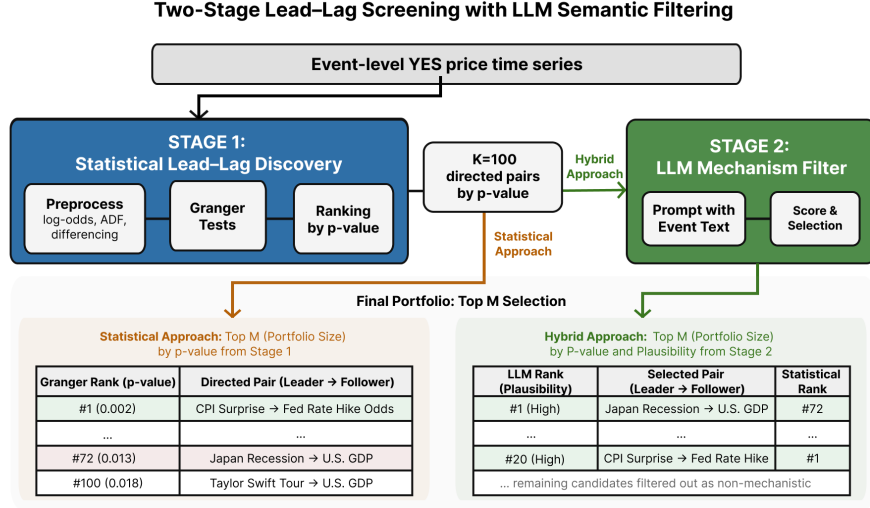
Two-Stage Lead–Lag Screening with LLM Semantic Filtering

Event-level YES price time series

STAGE 1:
Statistical Lead–Lag Discovery

Preprocess
log-odds, ADF, differencing

Granger Tests

Ranking by p-value

K=100 directed pairs by p-value

Hybrid Approach

Statistical Approach

STAGE 2:
LLM Mechanism Filter

Prompt with Event Text

Score & Selection

Final Portfolio: Top M Selection

Statistical Approach: Top M (Portfolio Size) by p-value from Stage 1

| Granger Rank (p-value) | Directed Pair (Leader → Follower) |
|---|---|
| #1 (0.002) | CPI Surprise → Fed Rate Hike Odds |
| ... | ... |
| #72 (0.013) | Japan Recession → U.S. GDP |
| #100 (0.018) | Taylor Swift Tour → U.S. GDP |

Hybrid Approach: Top M (Portfolio Size) by P-value and Plausibility from Stage 2

| LLM Rank (Plausibility) | Selected Pair (Leader → Follower) | Statistical Rank |
|---|---|---|
| #1 (High) | Japan Recession → U.S. GDP | #72 |
| ... | ... | ... |
| #20 (High) | CPI Surprise → Fed Rate Hike | #1 |
| ... remaining candidates filtered out as non-mechanistic | | |